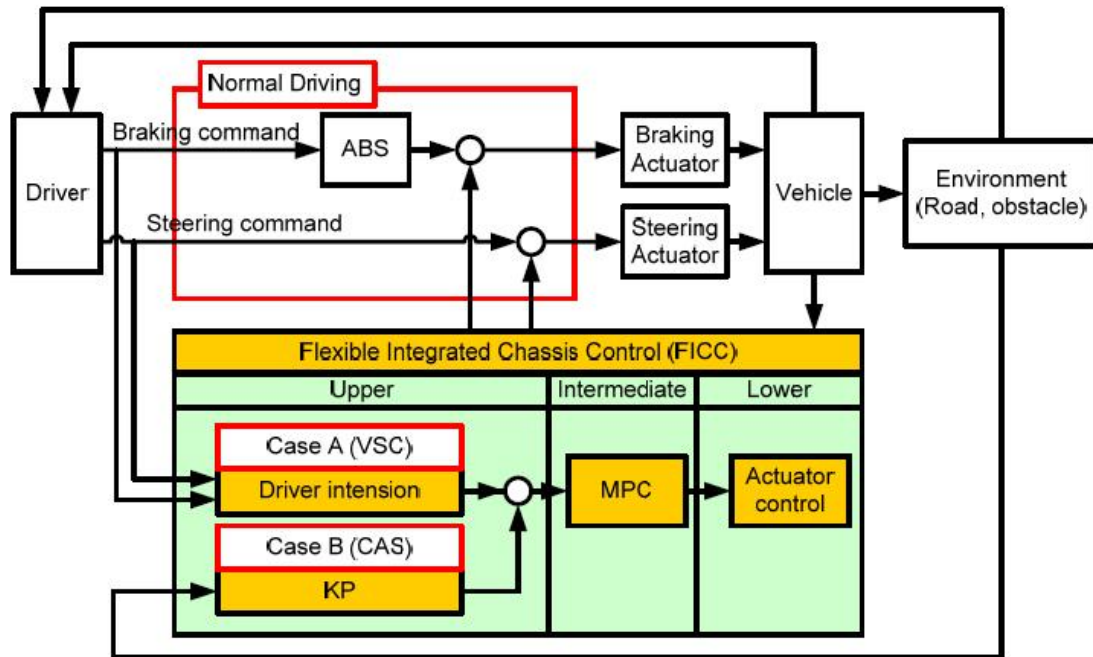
Normal Driving

Driver

Braking command

ABS

Steering command

Braking Actuator

Steering Actuator

Vehicle

Environment (Road, obstacle)

Flexible Integrated Chassis Control (FICC)

Upper

Intermediate

Lower

Case A (VSC)

Driver intension

Case B (CAS)

KP

MPC

Actuator control